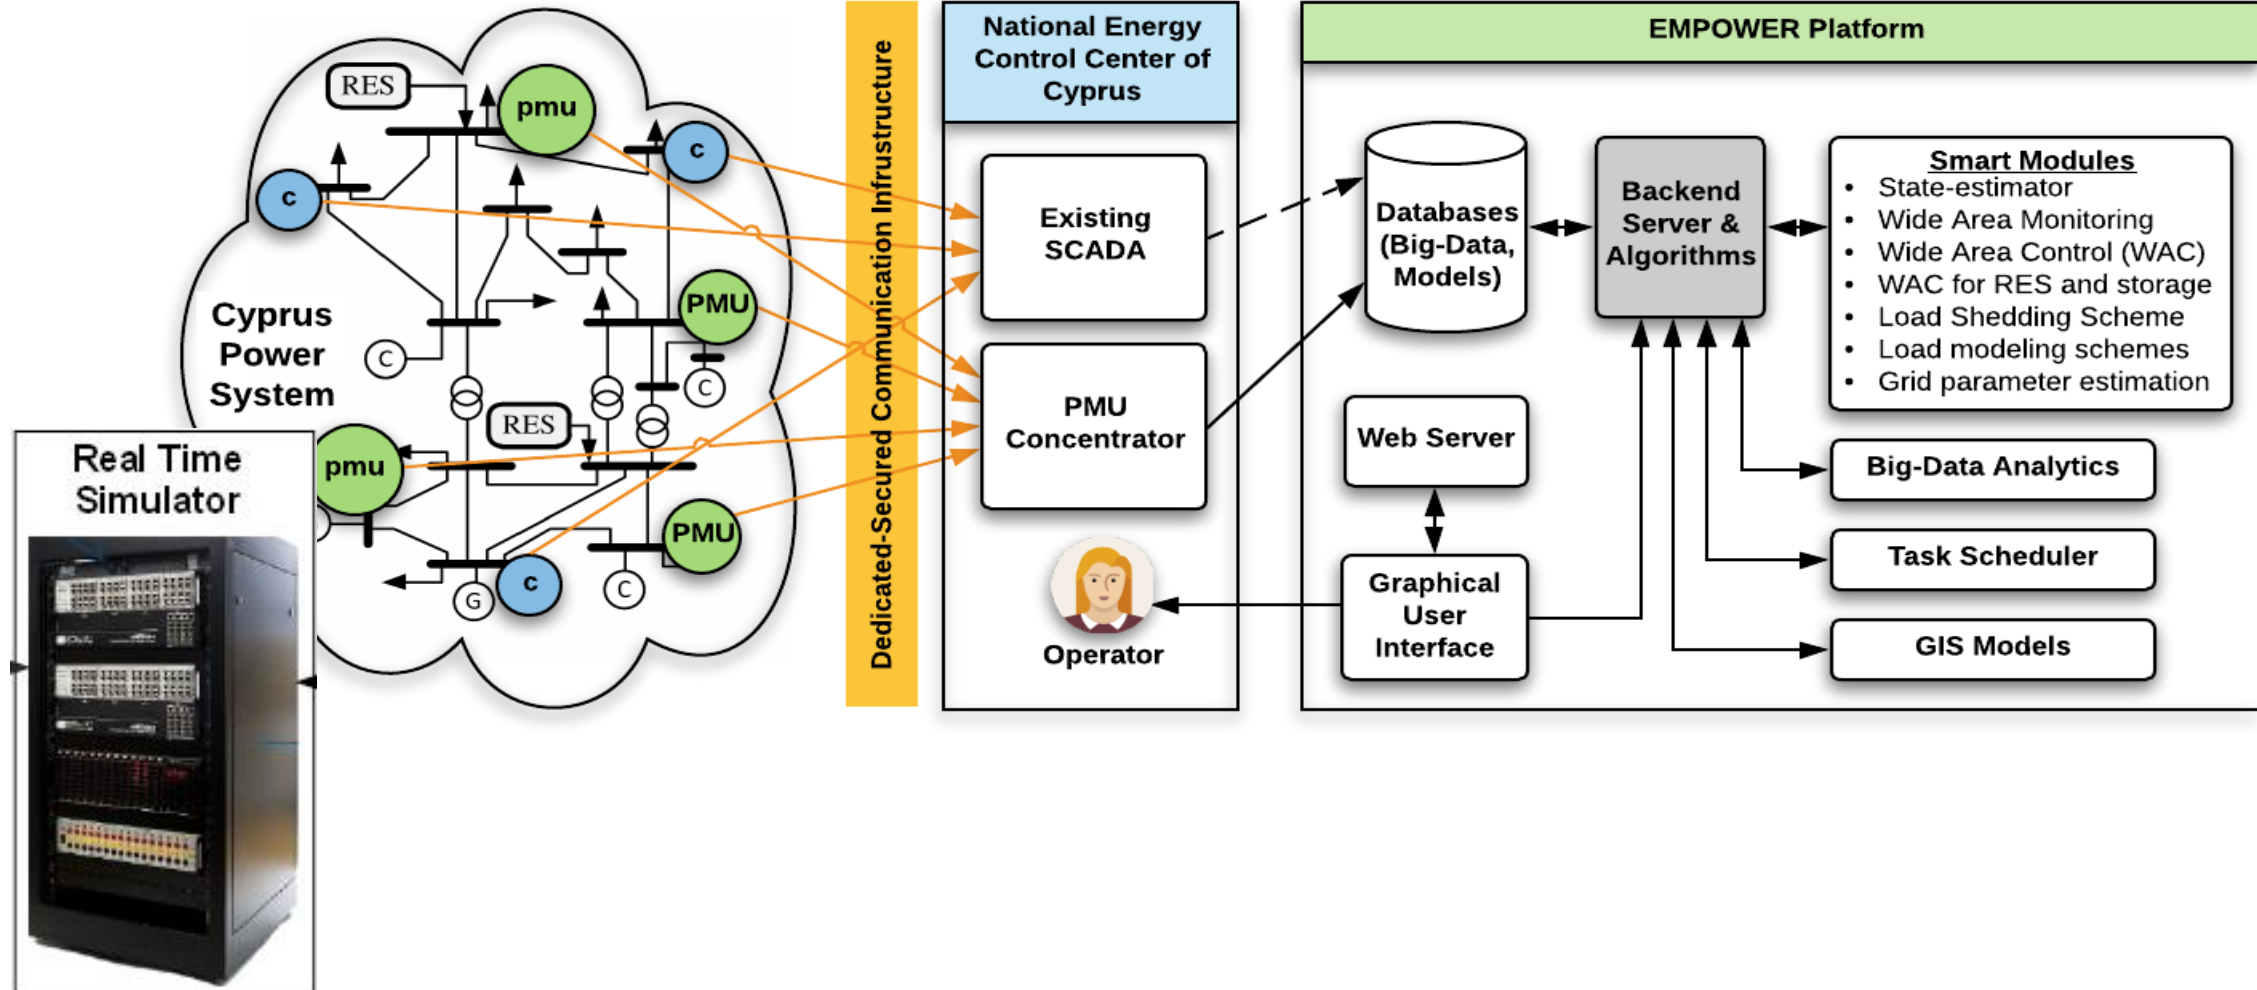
RES

pmu

c

c

Cyprus Power System

C

PMU

C

RES

pmu

PMU

c

G

C

Real Time Simulator

Dedicated-Secured Communication Infrastructure

National Energy Control Center of Cyprus

Existing SCADA

PMU Concentrator

Operator

EMPOWER Platform

Databases (Big-Data, Models)

Backend Server & Algorithms

Smart Modules
- State-estimator
- Wide Area Monitoring
- Wide Area Control (WAC)
- WAC for RES and storage
- Load Shedding Scheme
- Load modeling schemes
- Grid parameter estimation

Web Server

Graphical User Interface

Big-Data Analytics

Task Scheduler

GIS Models